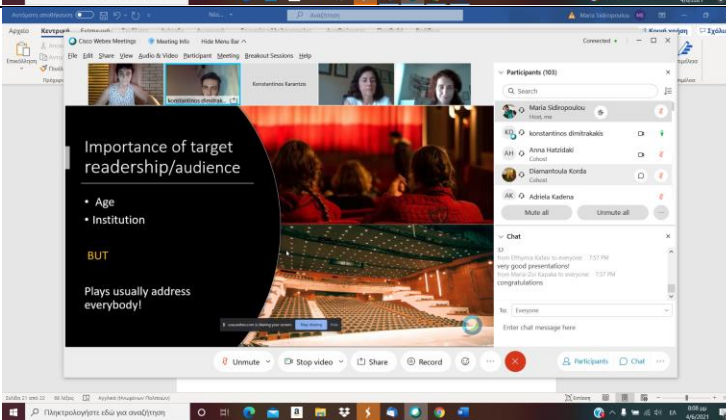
Αυτόματη αποθήκευση
Αναζήτηση
Maria Sidiropoulou
Αρχείο Κεντρική
Cisco Webex Meetings
Meeting Info
Hide Menu Bar
Connected
File Edit Share View Audio & Video Participant Meeting Breakout Sessions Help
konstantinos dimitrak
Konstantinos Karantzis
Participants (103)
Search
Maria Sidiropoulou
Host, me
konstantinos dimitrakakis
Anna Hatzidaki
Cohost
Diamantoula Korda
Cohost
Adriela Kadena
Mute all
Unmute all
Chat
from Efthymia Kalaki to everyone: 7:57 PM
very good presentations!
from Maria Zoi Kapatsi to everyone: 7:57 PM
congratulations
To: Everyone
Enter chat message here

Importance of target readership/audience

• Age
• Institution

BUT

Plays usually address everybody!

is sharing your screen. Stop sharing

Unmute
Stop video
Share
Record
Participants
Chat

Πληκτρολογήστε εδώ για αναζήτηση
8:08 μμ
4/6/2021